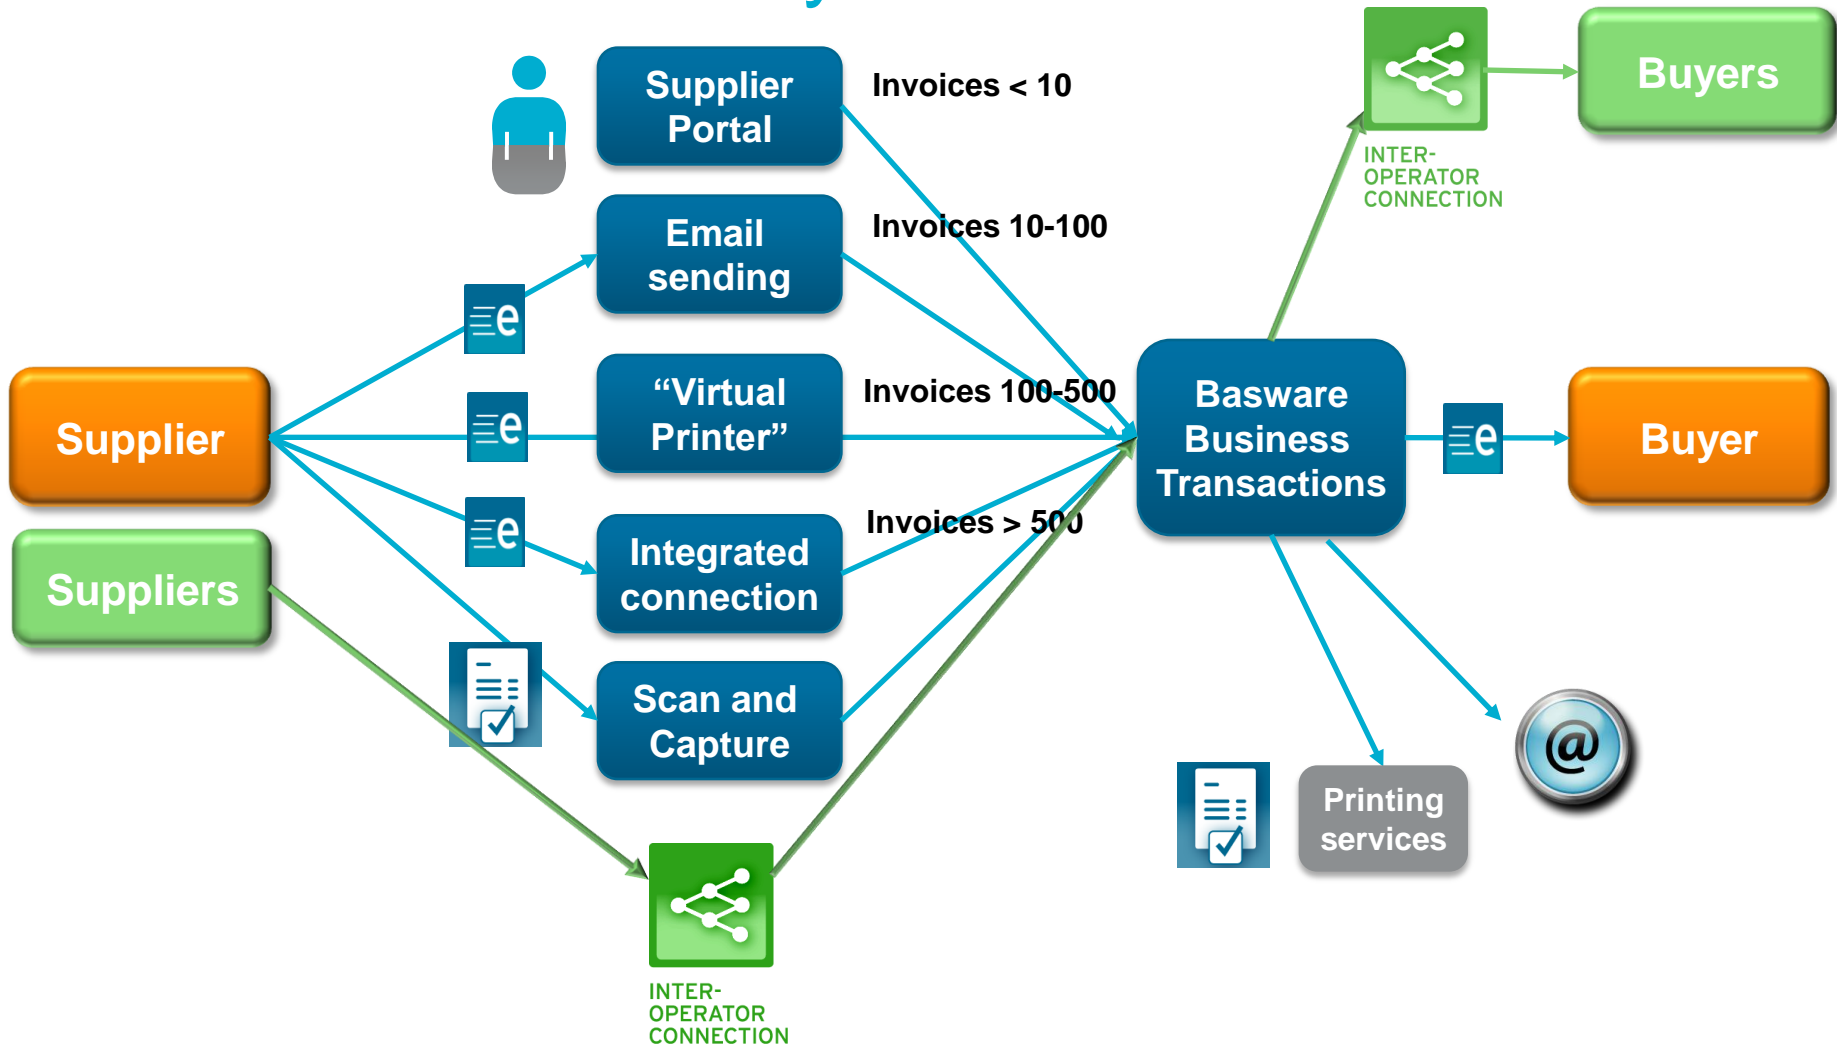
Supplier Portal

Invoices < 10

Email sending

Invoices 10-100

“Virtual Printer”

Invoices 100-500

Integrated connection

Invoices > 500

Scan and Capture

Supplier

Suppliers

INTER-OPERATOR CONNECTION

Basware Business Transactions

INTER-OPERATOR CONNECTION

Buyers

Buyer

Printing services

@